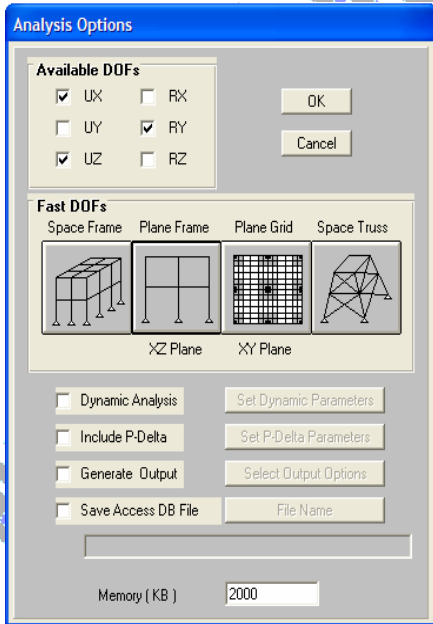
Analysis Options

Available DOFs
UX
RX
UY
RY
UZ
RZ

OK
Cancel

Fast DOFs
Space Frame
Plane Frame
Plane Grid
Space Truss

XZ Plane
XY Plane

Dynamic Analysis
Set Dynamic Parameters
Include P-Delta
Set P-Delta Parameters
Generate Output
Select Output Options
Save Access DB File
File Name

Memory ( KB )
2000